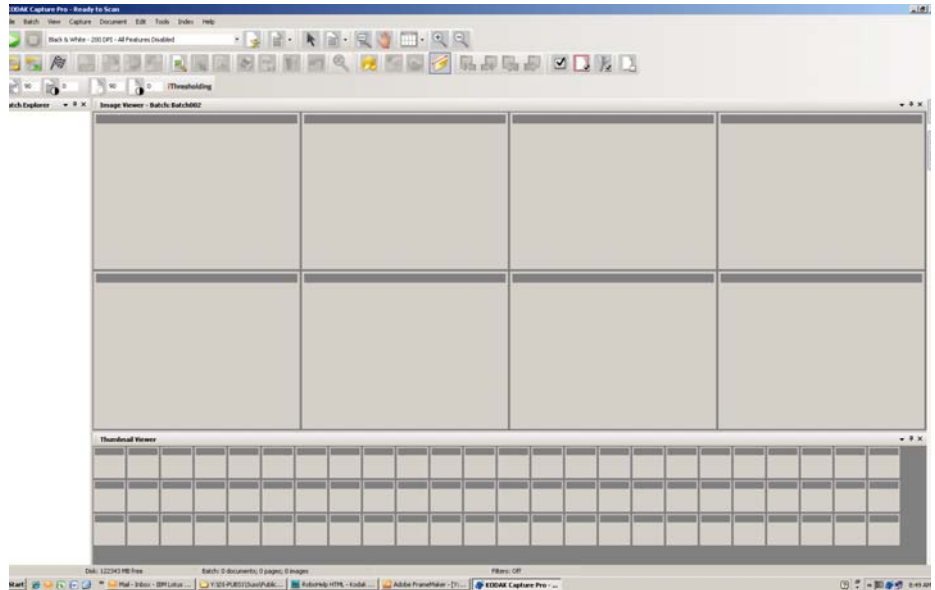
KODAK Capture Pro - Ready to Scan

le Batch View Capture Document Edit Tools Index Help

Black & White - 200 DPI - All Features Disabled

90 0 90 0 Thresholding

atch Explorer

Image Viewer - Batch: Batch002

Thumbnail Viewer

Disk: 122343 MB free

Batch: 0 documents; 0 pages; 0 images

Filters: Off

Start

Mail - Inbox - IBM Lotus ...

Y:\DI-PUBS\\Sue\Public...

RoboHelp HTML - Kodak ...

Adobe FrameMaker - [Y:...

KODAK Capture Pro - ...

8:49 AM